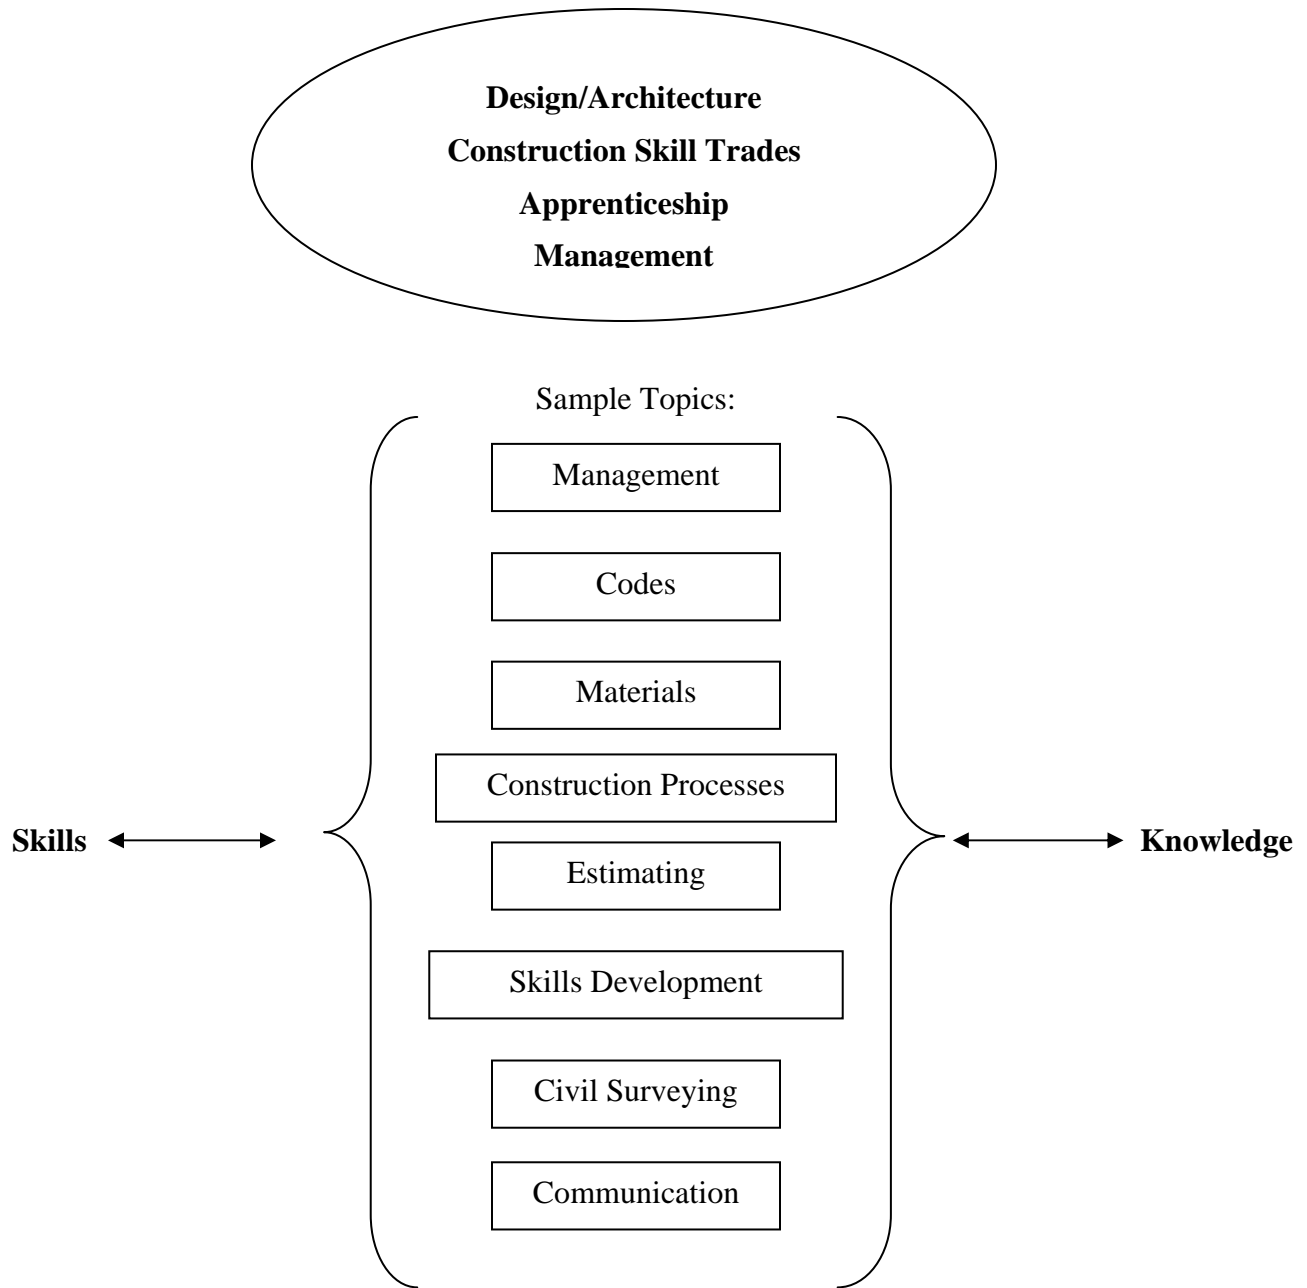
**Design/Architecture**
**Construction Skill Trades**
**Apprenticeship**
**Management**

Sample Topics:

Management

Codes

Materials

Construction Processes

**Skills**

Estimating

**Knowledge**

Skills Development

Civil Surveying

Communication